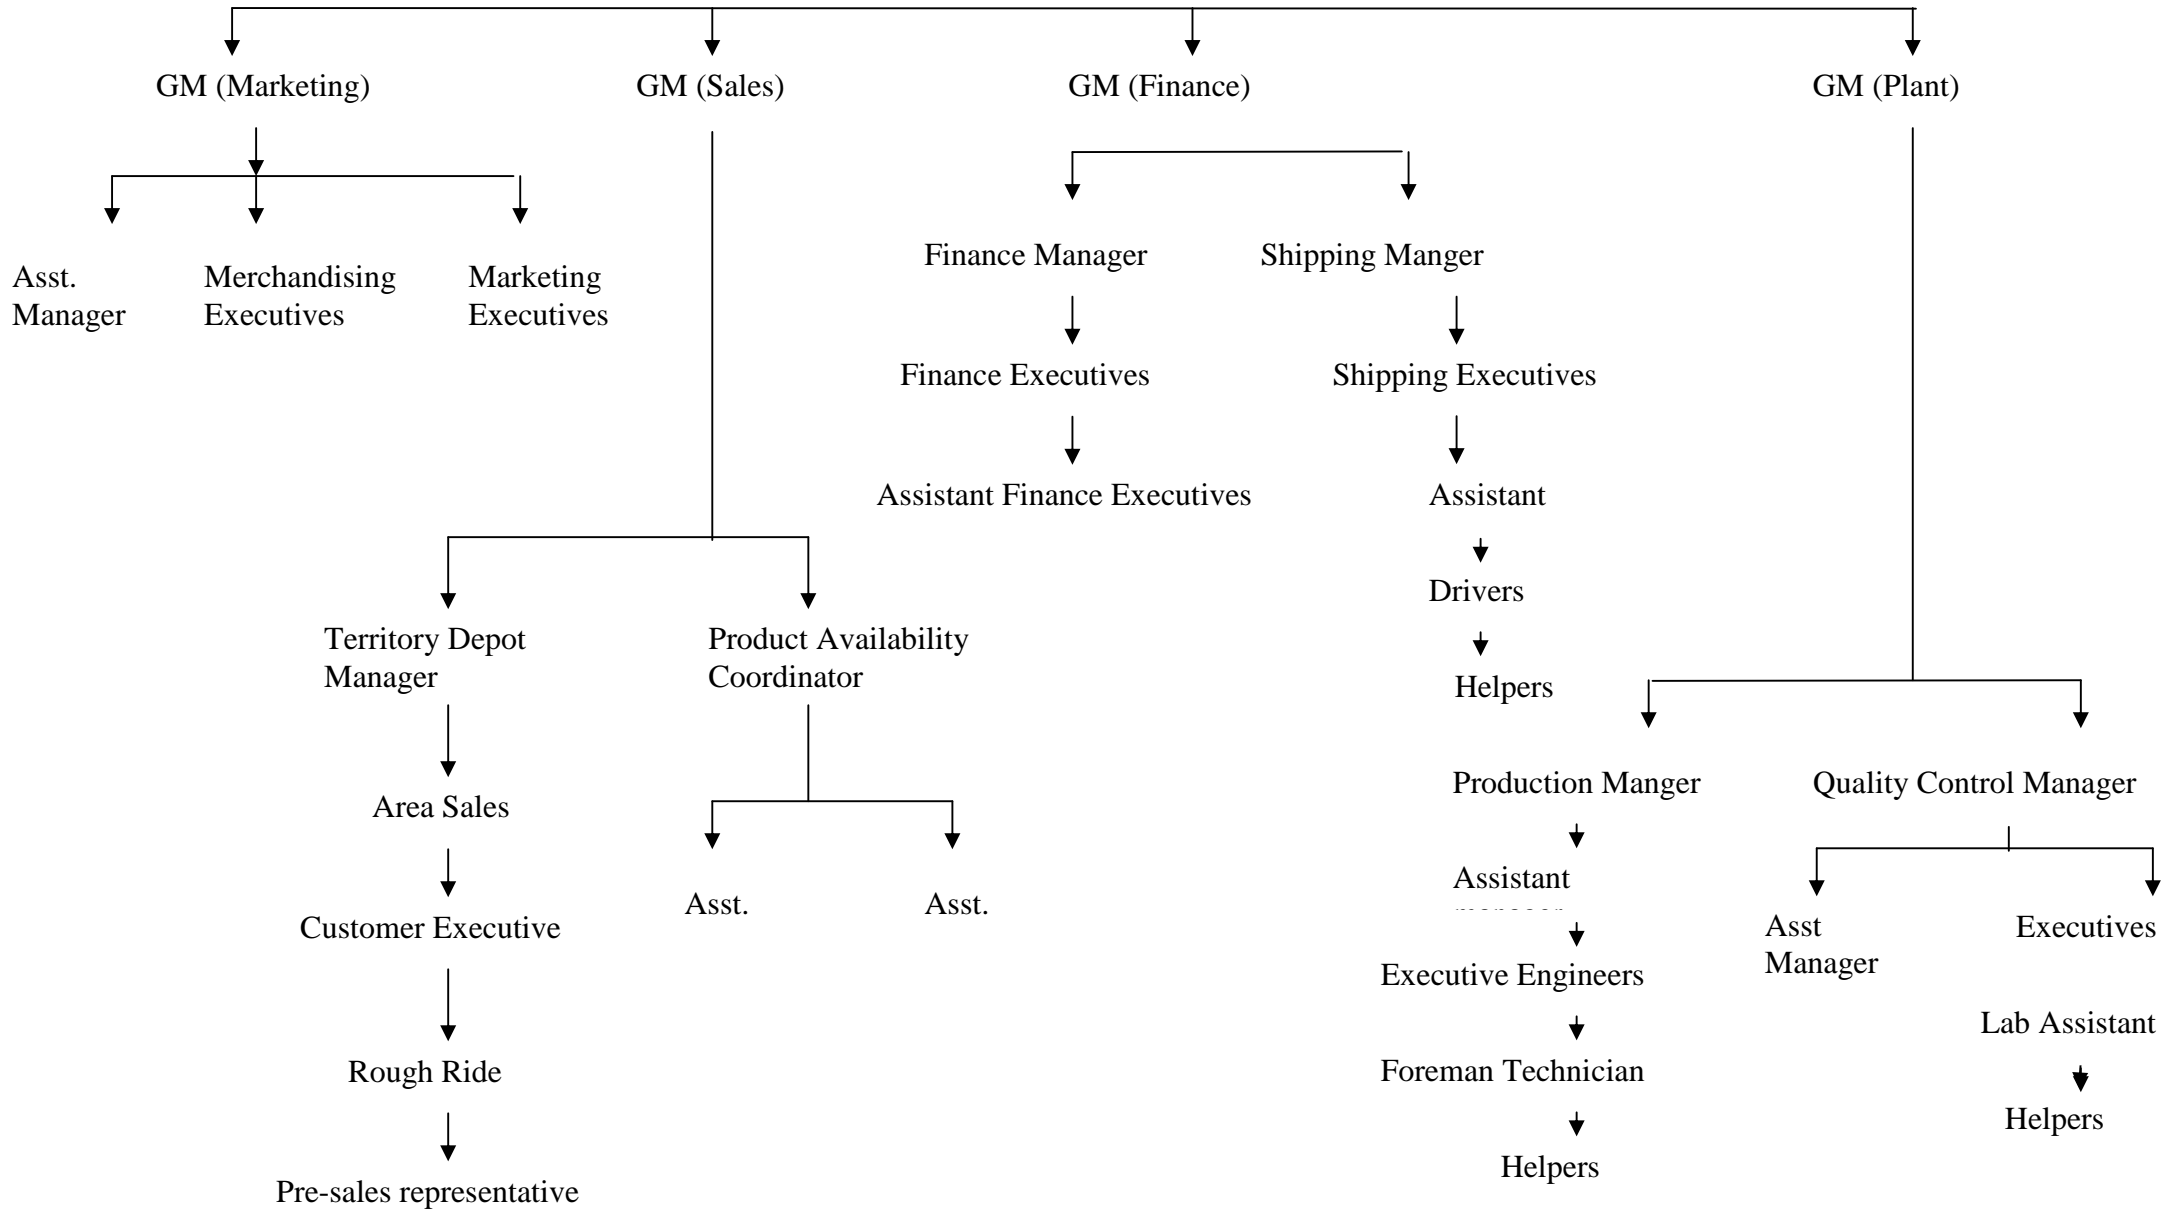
GM (Marketing)

Asst. Manager

Merchandising Executives

Marketing Executives

GM (Sales)

Territory Depot Manager

Area Sales

Customer Executive

Rough Ride

Pre-sales representative

Product Availability Coordinator

Asst.

Asst.

GM (Finance)

Finance Manager

Finance Executives

Assistant Finance Executives

Shipping Manger

Shipping Executives

Assistant

Drivers

Helpers

GM (Plant)

Production Manger

Assistant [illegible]

Executive Engineers

Foreman Technician

Helpers

Quality Control Manager

Asst Manager

Executives

Lab Assistant

Helpers